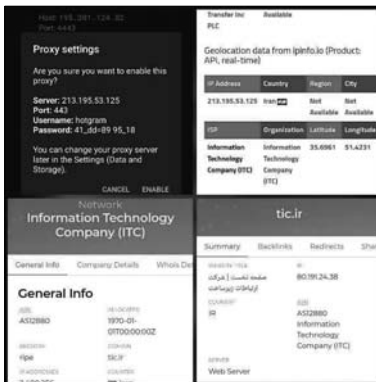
Host: 195.201.124.30
Port: 443

Proxy settings

Are you sure you want to enable this proxy?

Server: 213.195.53.125
Port: 443
Username: hotgram
Password: 41_dd=89 95_18

You can change your proxy server later in the Settings (Data and Storage).

CANCEL ENABLE

Transfer Inc PLC Available

Geolocation data from ipinfo.io (Product: API, real-time)

| IP Address | Country | Region | City |
|---|---|---|---|
| 213.195.53.125 | Iran | Not Available | Not Available |
| ISP | Organization | Latitude | Longitude |
| Information Technology Company (ITC) | Information Technology Company (ITC) | 35.6961 | 51.4231 |

Network
Information Technology Company (ITC)

General Info Company Details Whois De

General Info

ASN
AS12880

REGISTERED
1970-01-01T00:00:00Z

REGION
ripe

DOMAIN
tic.ir

IP ADDRESSES
2,100,256

COUNTRY
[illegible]

tic.ir

Summary Backlinks Redirects Sha

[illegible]
شرکت ارتباطات زیرساخت

IP
80.191.24.38

COUNTRY
IR

ASN
AS12880 Information Technology Company (ITC)

SERVER
Web Server